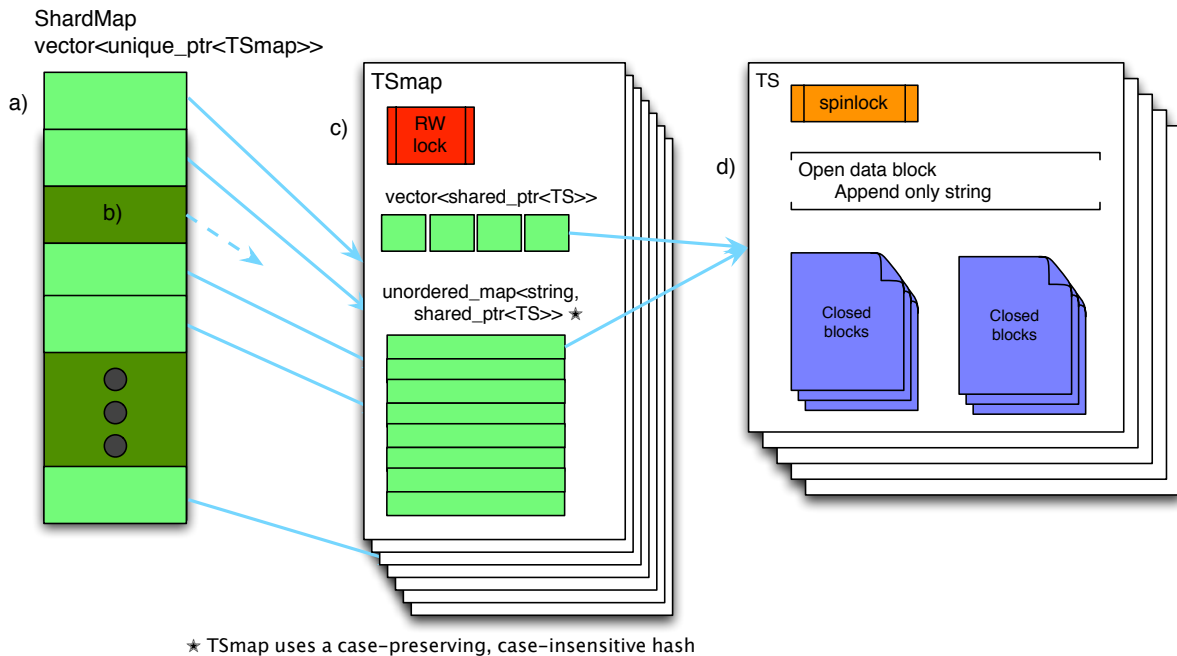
ShardMap
vector<unique_ptr<TSmap>>

a)

b)

TSmap

c)

RW lock

vector<shared_ptr<TS>>

unordered_map<string, shared_ptr<TS>> ★

TS

spinlock

d)

Open data block
Append only string

Closed blocks

Closed blocks

★ TSmap uses a case-preserving, case-insensitive hash